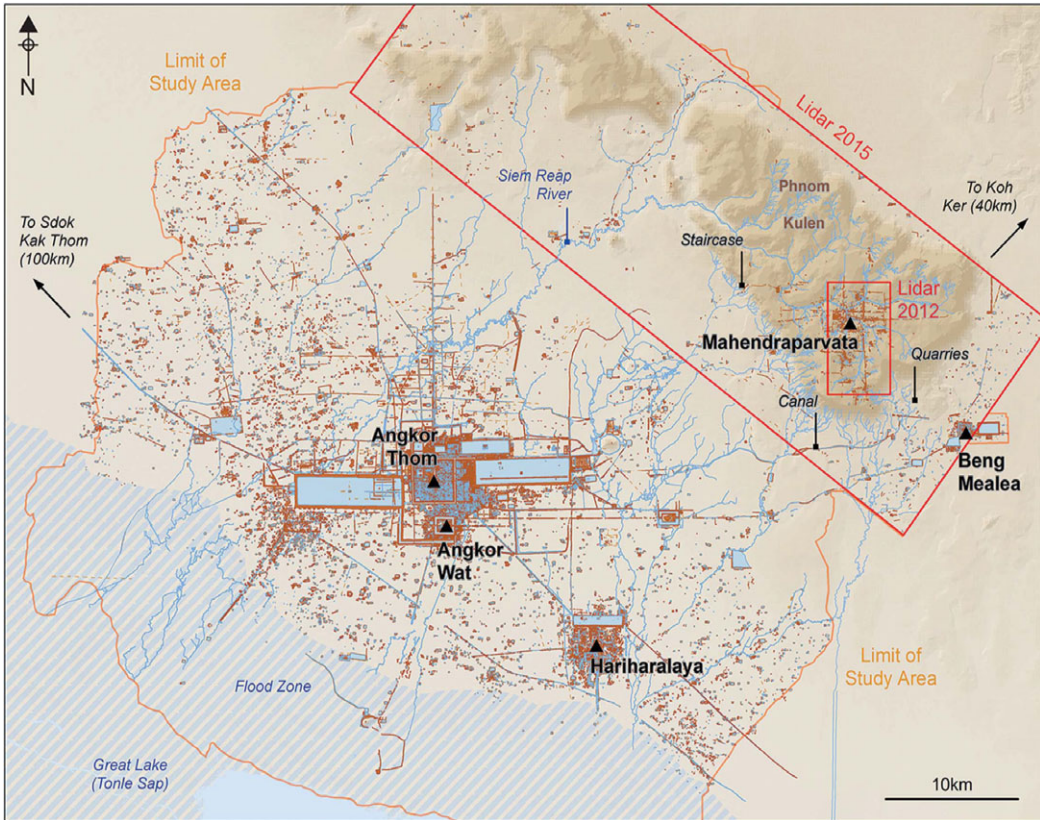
N

Limit of Study Area

Lidar 2015

Siem Reap River

Phnom Kulen

To Koh Ker (40km)

To Sdok Kak Thom (100km)

Staircase

Lidar 2012

Mahendraparvata

Quarries

Canal

Angkor Thom

Beng Mealea

Angkor Wat

Hariharalaya

Flood Zone

Limit of Study Area

Great Lake (Tonle Sap)

10km